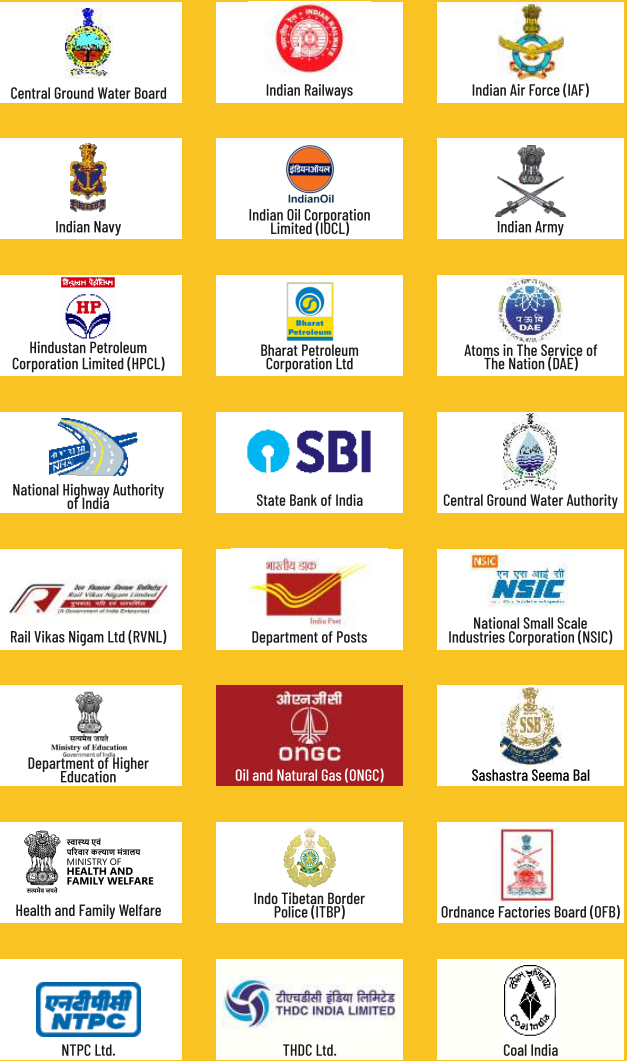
Central Ground Water Board

भारतीय रेल INDIAN RAILWAYS

Indian Railways

Indian Air Force (IAF)

Indian Navy

इंडियनऑयल IndianOil

Indian Oil Corporation Limited (IOCL)

Indian Army

हिन्दुस्तान पेट्रोलियम HP

Hindustan Petroleum Corporation Limited (HPCL)

Bharat Petroleum

Bharat Petroleum Corporation Ltd

प उ वि DAE

Atoms in The Service of The Nation (DAE)

NHAI

National Highway Authority of India

SBI

State Bank of India

Central Ground Water Authority

रेल विकास निगम लिमिटेड Rail Vikas Nigam Limited

Rail Vikas Nigam Ltd (RVNL)

भारतीय डाक India Post

Department of Posts

NSIC एन एस आई सी NSIC

National Small Scale Industries Corporation (NSIC)

सत्यमेव जयते Ministry of Education Government of India

Department of Higher Education

ओएनजीसी ONGC

Oil and Natural Gas (ONGC)

SSB

Sashastra Seema Bal

स्वास्थ्य एवं परिवार कल्याण मंत्रालय MINISTRY OF HEALTH AND FAMILY WELFARE सत्यमेव जयते

Health and Family Welfare

Indo Tibetan Border Police (ITBP)

Ordnance Factories Board (OFB)

एनटीपीसी NTPC

NTPC Ltd.

टीएचडीसी इंडिया लिमिटेड THDC INDIA LIMITED

THDC Ltd.

कोल इंडिया Coal India

Coal India